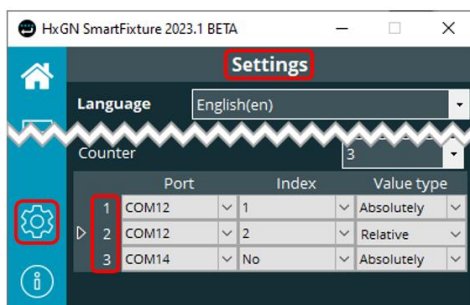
HxGN SmartFixture 2023.1 BETA

Settings

Language English(en)

Counter 3

| | Port | Index | Value type |
|---|---|---|---|
| 1 | COM12 | 1 | Absolutely |
| 2 | COM12 | 2 | Relative |
| 3 | COM14 | No | Absolutely |